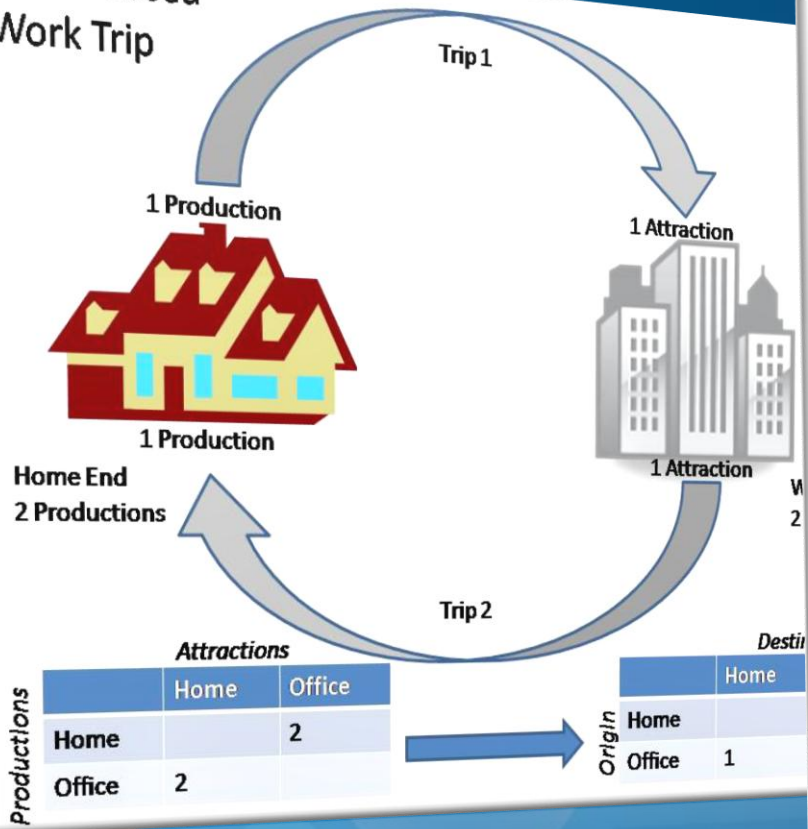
Work Trip

Trip 1

1 Production

1 Attraction

1 Production

Home End
2 Productions

1 Attraction

W
2

Trip 2

Attractions

| Productions | Home | Office |
|---|---|---|
| Home | | 2 |
| Office | 2 | |

Desti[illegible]

| Origin | Home |
|---|---|
| Home | |
| Office | 1 |